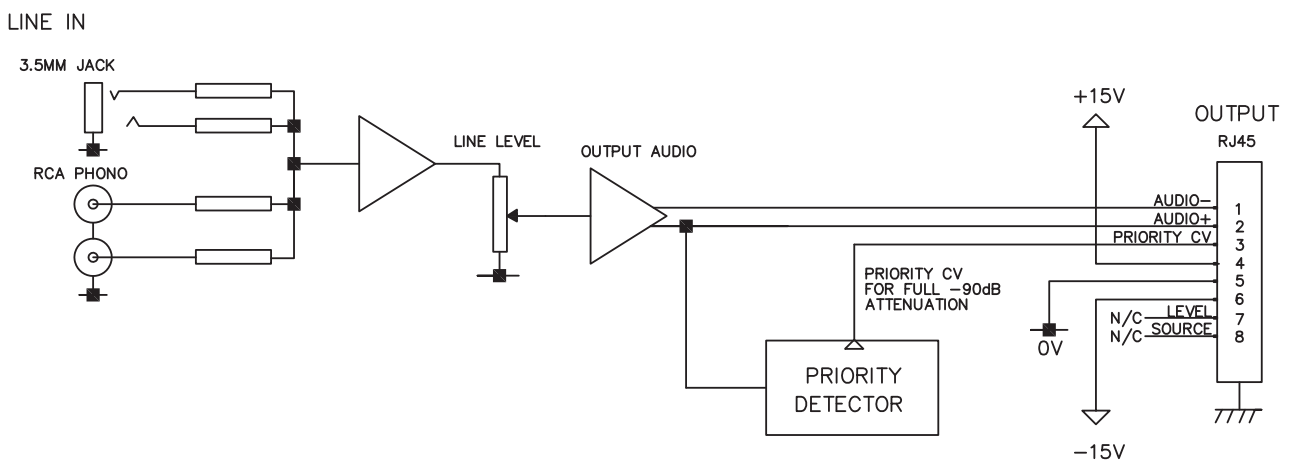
LINE IN

3.5MM JACK

RCA PHONO

LINE LEVEL

OUTPUT AUDIO

+15V

OUTPUT
RJ45

AUDIO−
AUDIO+
PRIORITY CV

1
2
3
4
5
6
7
8

PRIORITY CV FOR FULL −90dB ATTENUATION

N/C LEVEL
N/C SOURCE

0V

PRIORITY DETECTOR

−15V